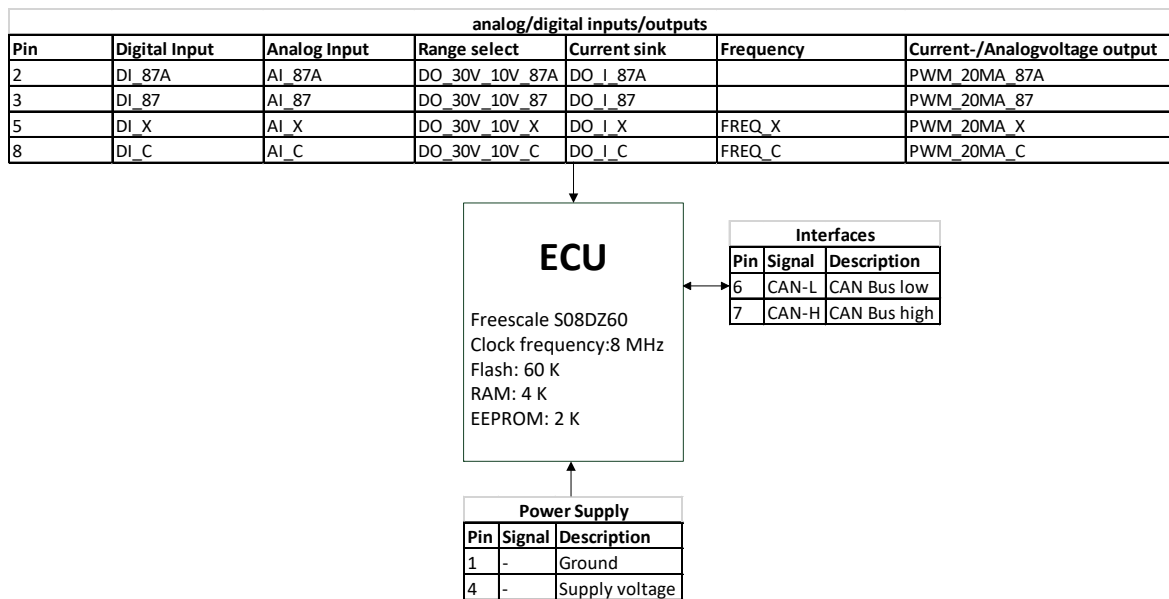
**analog/digital inputs/outputs**

| Pin | Digital Input | Analog Input | Range select | Current sink | Frequency | Current-/Analogvoltage output |
|---|---|---|---|---|---|---|
| 2 | DI_87A | AI_87A | DO_30V_10V_87A | DO_I_87A | | PWM_20MA_87A |
| 3 | DI_87 | AI_87 | DO_30V_10V_87 | DO_I_87 | | PWM_20MA_87 |
| 5 | DI_X | AI_X | DO_30V_10V_X | DO_I_X | FREQ_X | PWM_20MA_X |
| 8 | DI_C | AI_C | DO_30V_10V_C | DO_I_C | FREQ_C | PWM_20MA_C |

ECU

Freescale S08DZ60
Clock frequency:8 MHz
Flash: 60 K
RAM: 4 K
EEPROM: 2 K

**Interfaces**

| Pin | Signal | Description |
|---|---|---|
| 6 | CAN-L | CAN Bus low |
| 7 | CAN-H | CAN Bus high |

**Power Supply**

| Pin | Signal | Description |
|---|---|---|
| 1 | - | Ground |
| 4 | - | Supply voltage |